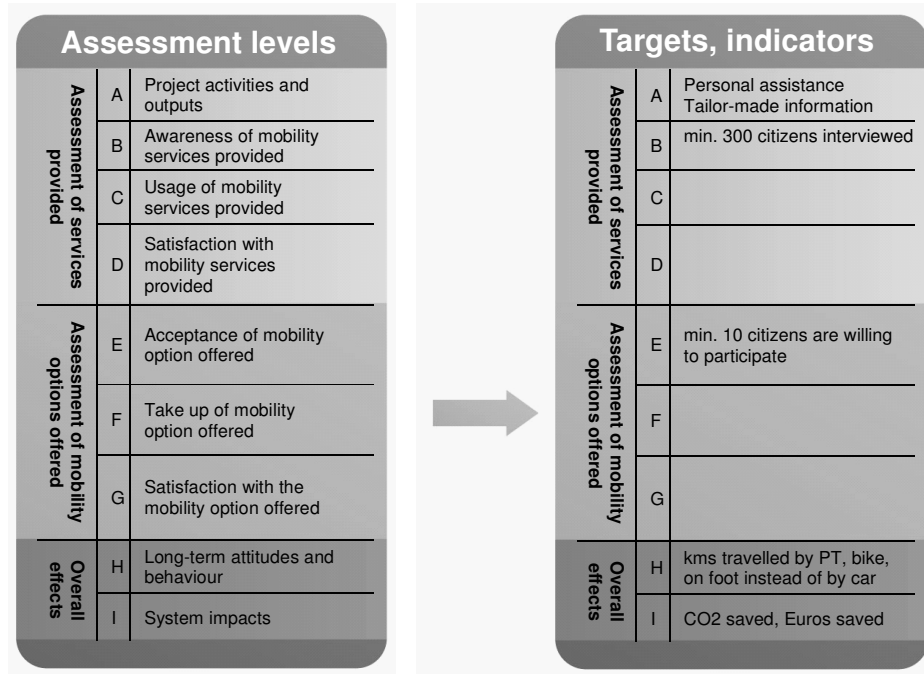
Assessment levels

| | | |
|---|---|---|
| Assessment of services provided | A | Project activities and outputs |
| | B | Awareness of mobility services provided |
| | C | Usage of mobility services provided |
| | D | Satisfaction with mobility services provided |
| Assessment of mobility options offered | E | Acceptance of mobility option offered |
| | F | Take up of mobility option offered |
| | G | Satisfaction with the mobility option offered |
| Overall effects | H | Long-term attitudes and behaviour |
| | I | System impacts |

Targets, indicators

| | | |
|---|---|---|
| Assessment of services provided | A | Personal assistance Tailor-made information |
| | B | min. 300 citizens interviewed |
| | C | |
| | D | |
| Assessment of mobility options offered | E | min. 10 citizens are willing to participate |
| | F | |
| | G | |
| Overall effects | H | kms travelled by PT, bike, on foot instead of by car |
| | I | CO2 saved, Euros saved |